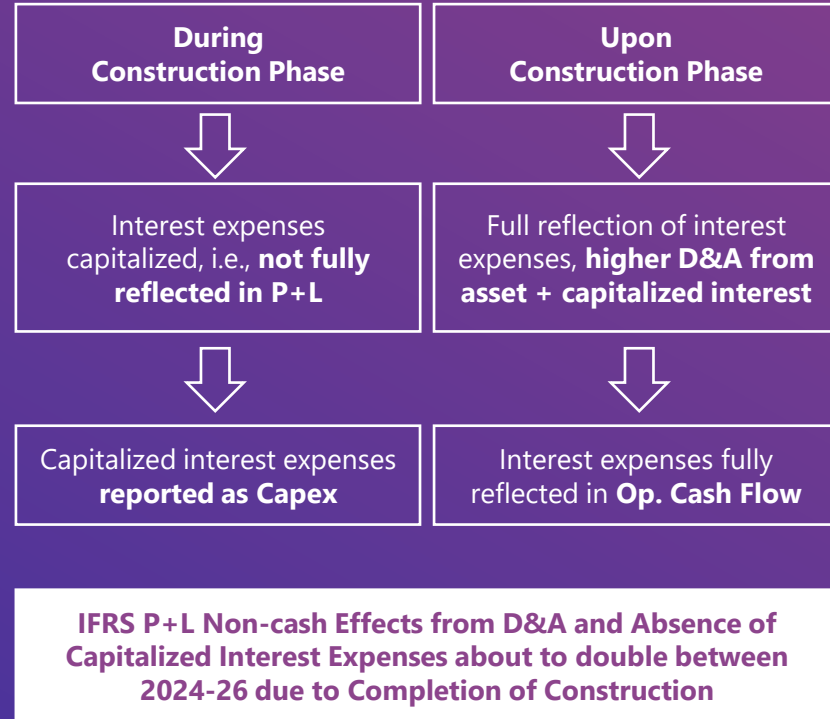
During Construction Phase

Interest expenses capitalized, i.e., not fully reflected in P+L

Capitalized interest expenses reported as Capex

Upon Construction Phase

Full reflection of interest expenses, higher D&A from asset + capitalized interest

Interest expenses fully reflected in Op. Cash Flow

IFRS P+L Non-cash Effects from D&A and Absence of Capitalized Interest Expenses about to double between 2024-26 due to Completion of Construction